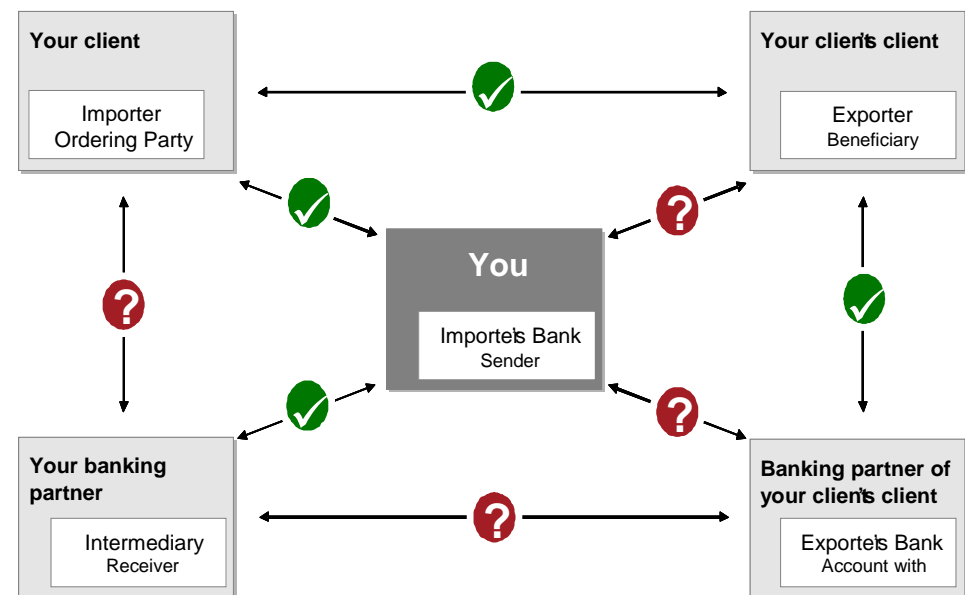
Your client

Importer
Ordering Party

Your client's client

Exporter
Beneficiary

?

You

Importer's Bank
Sender

?

?

Your banking partner

Intermediary
Receiver

?

Banking partner of your client's client

Exporter's Bank
Account with